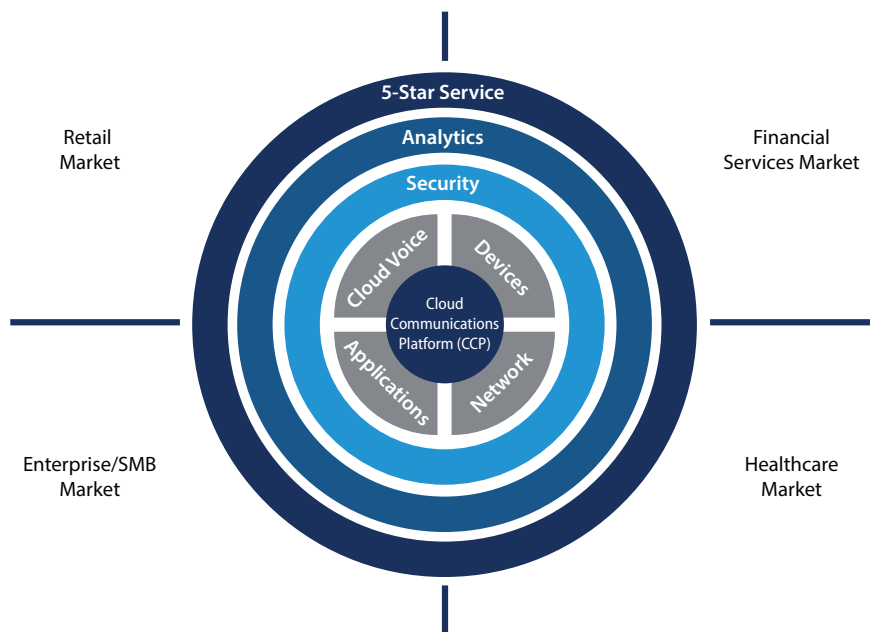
5-Star Service

Analytics

Security

Retail Market

Financial Services Market

Cloud Voice

Devices

Cloud Communications Platform (CCP)

Applications

Network

Enterprise/SMB Market

Healthcare Market